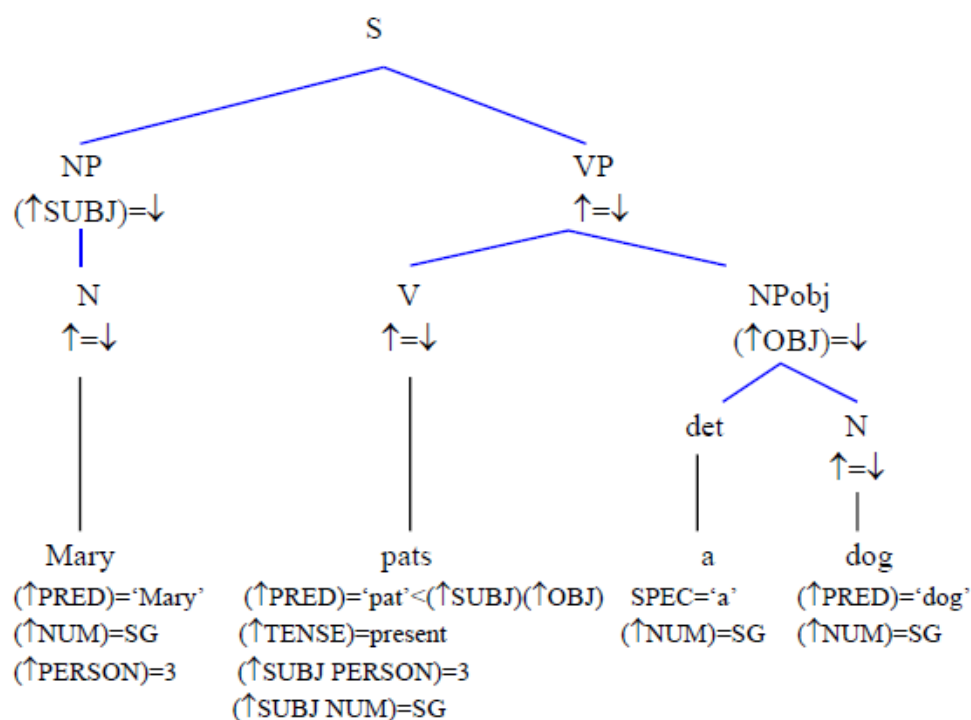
S

NP
$(\uparrow SUBJ)=\downarrow$

VP
$\uparrow=\downarrow$

N
$\uparrow=\downarrow$

V
$\uparrow=\downarrow$

NPobj
$(\uparrow OBJ)=\downarrow$

det

N
$\uparrow=\downarrow$

Mary
$(\uparrow PRED)=$'Mary'
$(\uparrow NUM)=SG$
$(\uparrow PERSON)=3$

pats
$(\uparrow PRED)=$'pat'<$(\uparrow SUBJ)(\uparrow OBJ)$
$(\uparrow TENSE)=present$
$(\uparrow SUBJ\ PERSON)=3$
$(\uparrow SUBJ\ NUM)=SG$

a
SPEC='a'
$(\uparrow NUM)=SG$

dog
$(\uparrow PRED)=$'dog'
$(\uparrow NUM)=SG$